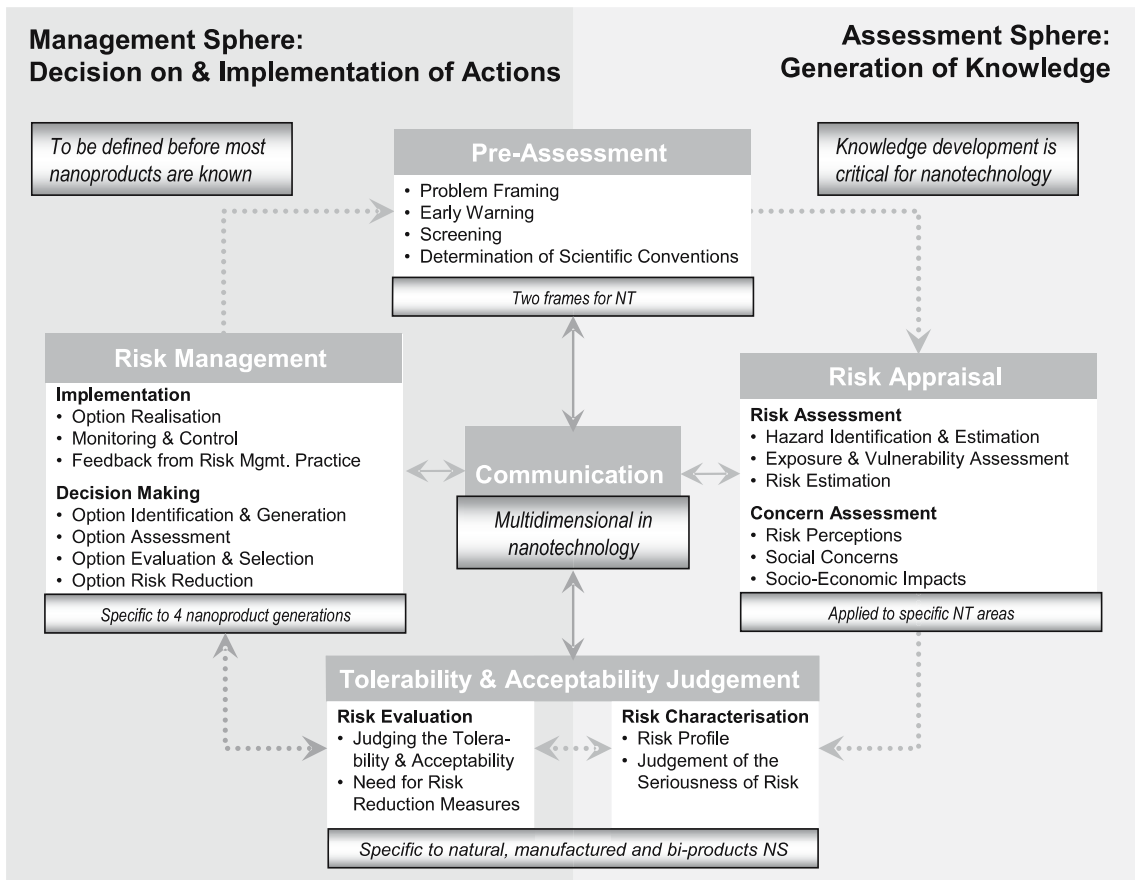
Management Sphere:
Decision on & Implementation of Actions

Assessment Sphere:
Generation of Knowledge

To be defined before most nanoproducts are known

Pre-Assessment

• Problem Framing
• Early Warning
• Screening
• Determination of Scientific Conventions

Two frames for NT

Knowledge development is critical for nanotechnology

Risk Management

Implementation
• Option Realisation
• Monitoring & Control
• Feedback from Risk Mgmt. Practice

Decision Making
• Option Identification & Generation
• Option Assessment
• Option Evaluation & Selection
• Option Risk Reduction

Specific to 4 nanoproduct generations

Communication

Multidimensional in nanotechnology

Risk Appraisal

Risk Assessment
• Hazard Identification & Estimation
• Exposure & Vulnerability Assessment
• Risk Estimation

Concern Assessment
• Risk Perceptions
• Social Concerns
• Socio-Economic Impacts

Applied to specific NT areas

Tolerability & Acceptability Judgement

Risk Evaluation
• Judging the Tolerability & Acceptability
• Need for Risk Reduction Measures

Risk Characterisation
• Risk Profile
• Judgement of the Seriousness of Risk

Specific to natural, manufactured and bi-products NS